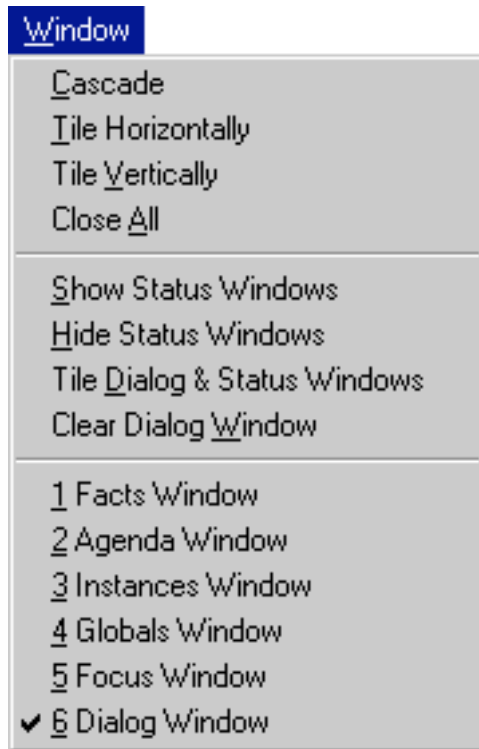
Window

Cascade
Tile Horizontally
Tile Vertically
Close All

Show Status Windows
Hide Status Windows
Tile Dialog & Status Windows
Clear Dialog Window

1 Facts Window
2 Agenda Window
3 Instances Window
4 Globals Window
5 Focus Window
✔ 6 Dialog Window